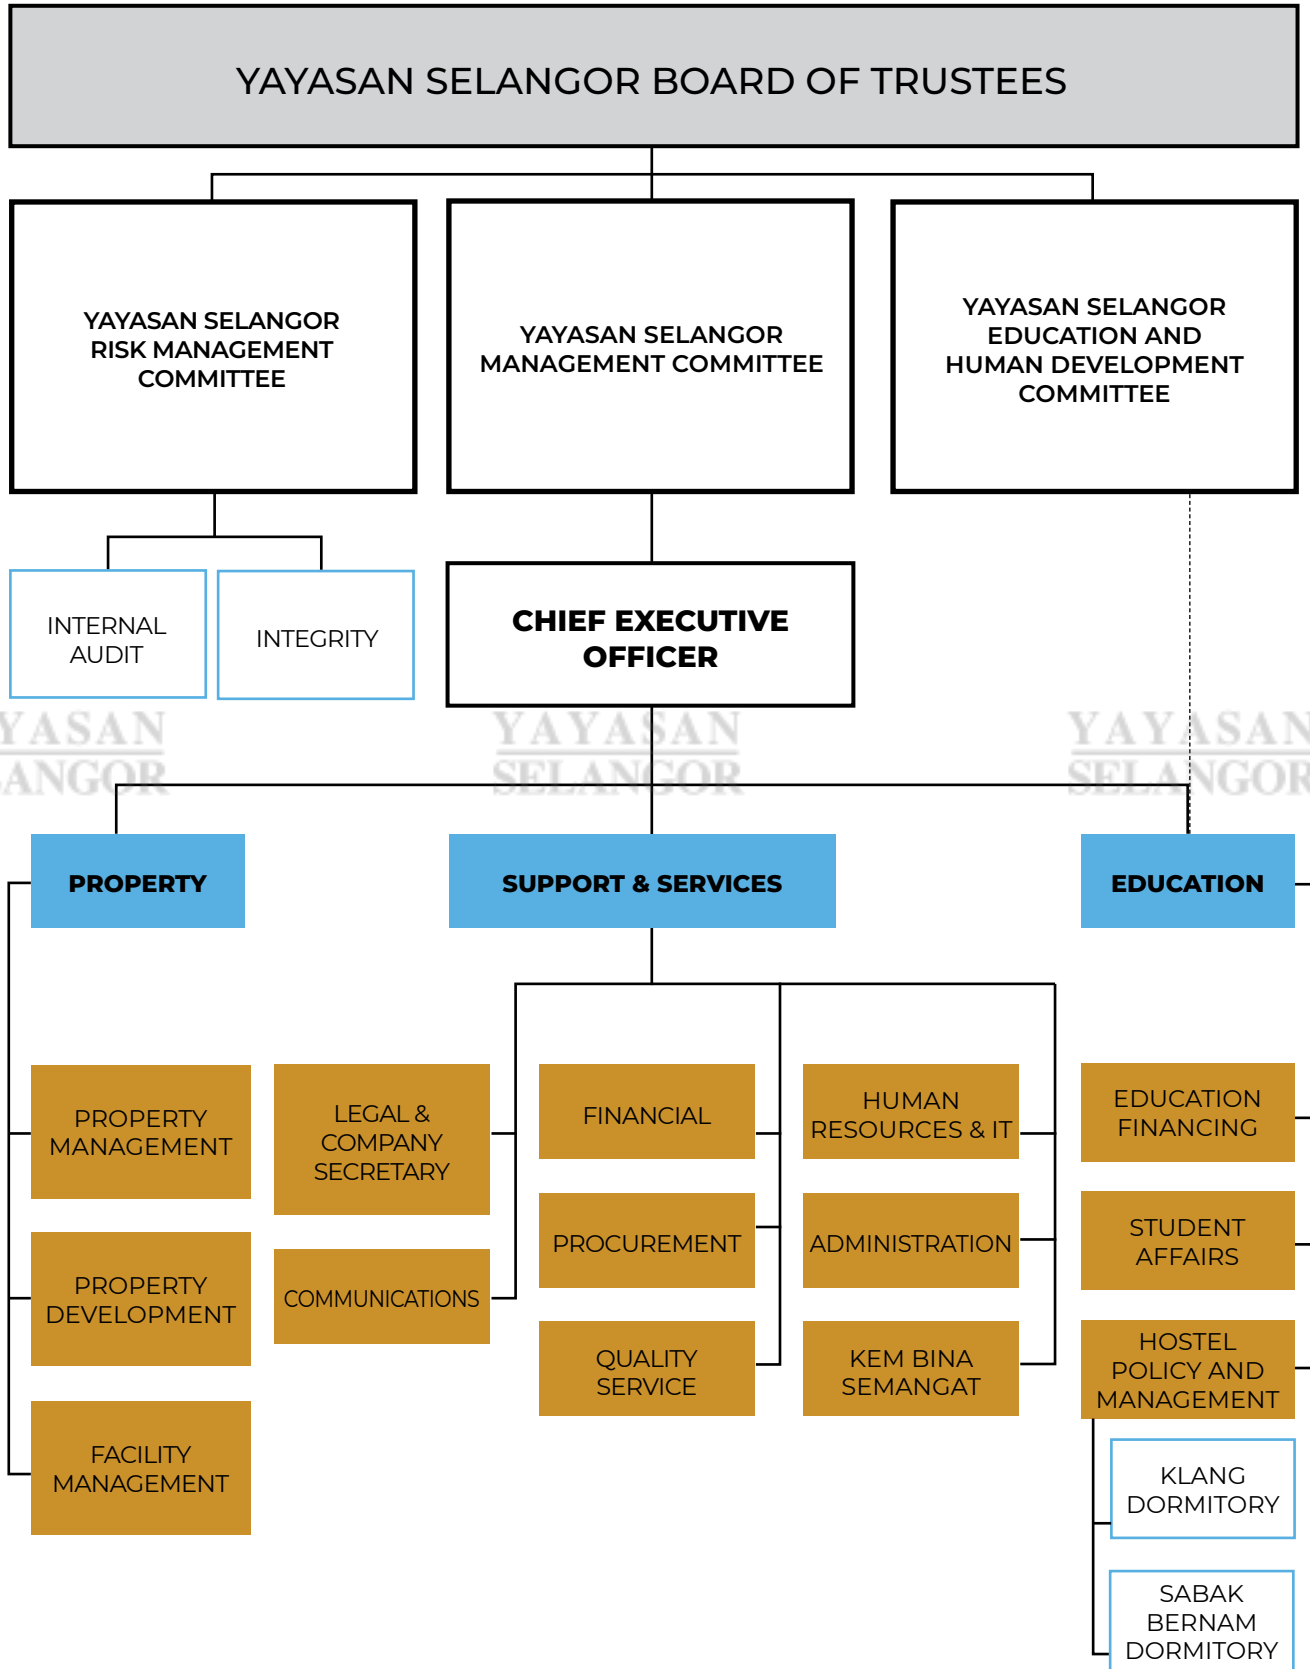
YAYASAN SELANGOR BOARD OF TRUSTEES

YAYASAN SELANGOR RISK MANAGEMENT COMMITTEE

YAYASAN SELANGOR MANAGEMENT COMMITTEE

YAYASAN SELANGOR EDUCATION AND HUMAN DEVELOPMENT COMMITTEE

INTERNAL AUDIT

INTEGRITY

CHIEF EXECUTIVE OFFICER

YAYASAN SELANGOR

YAYASAN SELANGOR

YAYASAN SELANGOR

PROPERTY

SUPPORT & SERVICES

EDUCATION

PROPERTY MANAGEMENT

PROPERTY DEVELOPMENT

FACILITY MANAGEMENT

LEGAL & COMPANY SECRETARY

COMMUNICATIONS

FINANCIAL

PROCUREMENT

QUALITY SERVICE

HUMAN RESOURCES & IT

ADMINISTRATION

KEM BINA SEMANGAT

EDUCATION FINANCING

STUDENT AFFAIRS

HOSTEL POLICY AND MANAGEMENT

KLANG DORMITORY

SABAK BERNAM DORMITORY